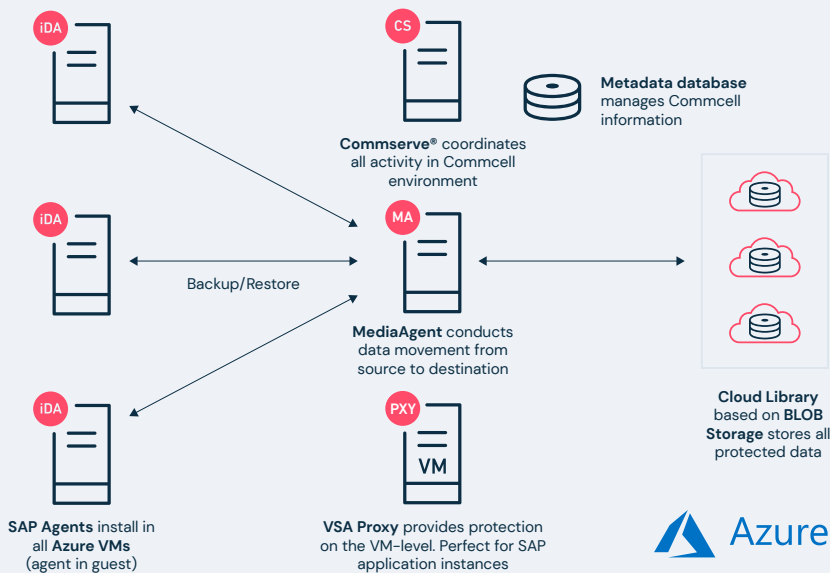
iDA

CS

Metadata database manages Commcell information

Commserve® coordinates all activity in Commcell environment

iDA

MA

Backup/Restore

MediaAgent conducts data movement from source to destination

iDA

PXY

VM

Cloud Library based on BLOB Storage stores all protected data

SAP Agents install in all Azure VMs (agent in guest)

VSA Proxy provides protection on the VM-level. Perfect for SAP application instances

Azure